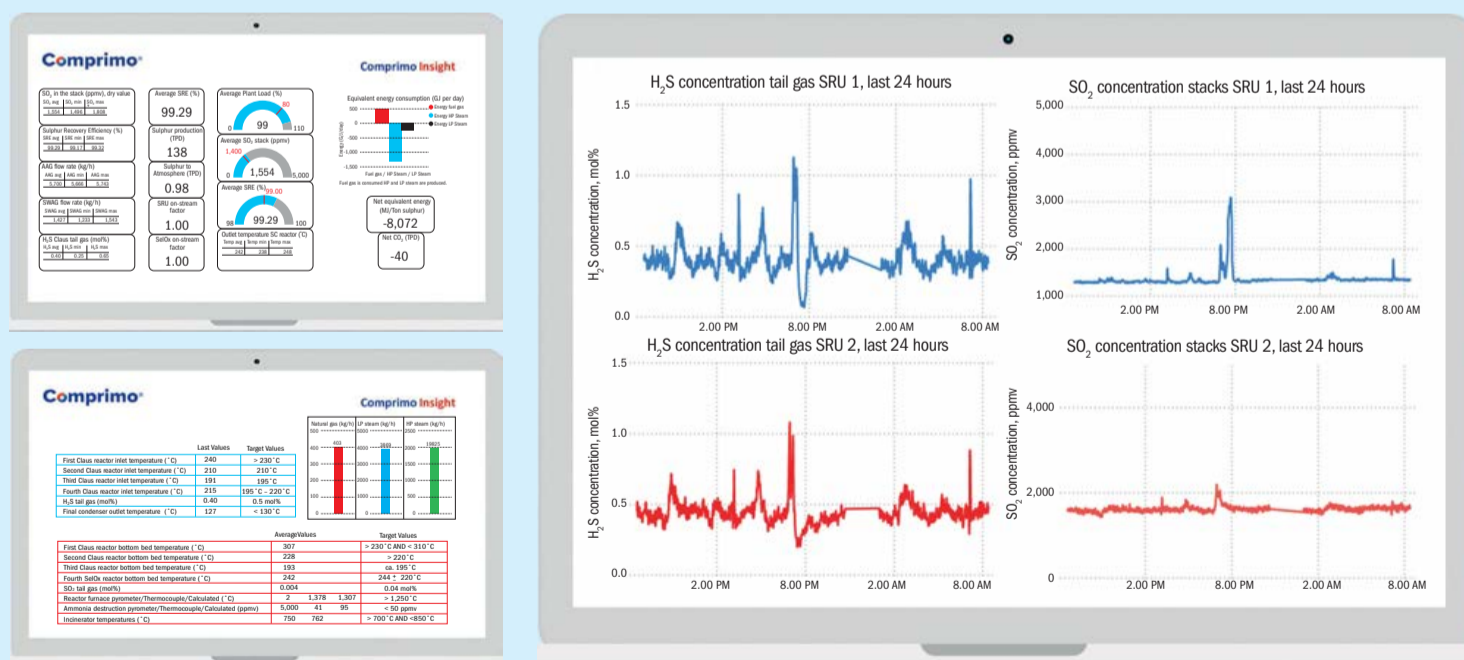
Comprimo

Comprimo Insight

$SO_2$ in the stack (ppmv), dry value
$SO_2$ avg | $SO_2$ min | $SO_2$ max
1,554 | 1,466 | 1,608

Sulphur Recovery Efficiency (%)
SRE avg | SRE min | SRE max
99.29 | 99.17 | 99.33

AAG flow rate (kg/h)
AAG avg | AAG min | AAG max
5,700 | 5,666 | 5,743

SWAG flow rate (kg/h)
SWAG avg | SWAG min | SWAG max
1,427 | 1,233 | 1,543

$H_2S$ Claus tail gas (mol%)
$H_2S$ avg | $H_2S$ min | $H_2S$ max
0.40 | 0.25 | 0.65

Average SRE (%)
99.29

Sulphur production (TPD)
138

Sulphur to Atmosphere (TPD)
0.98

SRU on-stream factor
1.00

SelOx on-stream factor
1.00

Average Plant Load (%)
80
0 99 110

Average $SO_2$ stack (ppmv)
1,400
0 1,554 5,000

Average SRE (%) 99.00
98 99.29 100

Outlet temperature SC reactor (°C)
Temp avg | Temp min | Temp max
243 | 238 | 249

Equivalent energy consumption (GJ per day)
Energy fuel gas
Energy HP Steam
Energy LP Steam
500
0
-500
-1,000
-1,500
Fuel gas / HP Steam / LP Steam
Fuel gas is consumed HP and LP steam are produced.

Net equivalent energy (MJ/Ton sulphur)
-8,072

Net $CO_2$ (TPD)
-40

Comprimo

Comprimo Insight

| | Last Values | Target Values |
|---|---|---|
| First Claus reactor inlet temperature (°C) | 240 | > 230°C |
| Second Claus reactor inlet temperature (°C) | 210 | 210°C |
| Third Claus reactor inlet temperature (°C) | 191 | 195°C |
| Fourth Claus reactor inlet temperature (°C) | 215 | 195°C - 220°C |
| $H_2S$ tail gas (mol%) | 0.40 | 0.5 mol% |
| Final condenser outlet temperature (°C) | 127 | < 130°C |

Natural gas (kg/h) 403
LP steam (kg/h) 3669
HP steam (kg/h) 10825

| | AverageValues | Target Values |
|---|---|---|
| First Claus reactor bottom bed temperature (°C) | 307 | > 230°C AND < 310°C |
| Second Claus reactor bottom bed temperature (°C) | 228 | > 220°C |
| Third Claus reactor bottom bed temperature (°C) | 193 | ca. 195°C |
| Fourth SelOx reactor bottom bed temperature (°C) | 242 | 244 ± 220°C |
| $SO_2$ tail gas (mol%) | 0.004 | 0.04 mol% |
| Reactor furnace pyrometer/Thermocouple/Calculated (°C) | 2 1,378 1,307 | > 1,250°C |
| Ammonia destruction pyrometer/Thermocouple/Calculated (ppmv) | 5,000 41 95 | < 50 ppmv |
| Incinerator temperatures (°C) | 750 762 | > 700°C AND <850°C |

$H_2S$ concentration tail gas SRU 1, last 24 hours
$H_2S$ concentration, mol%
1.5 1.0 0.5 0.0
2.00 PM 8.00 PM 2.00 AM 8.00 AM

$SO_2$ concentration stacks SRU 1, last 24 hours
$SO_2$ concentration, ppmv
5,000 4,000 3,000 2,000 1,000
2.00 PM 8.00 PM 2.00 AM 8.00 AM

$H_2S$ concentration tail gas SRU 2, last 24 hours
$H_2S$ concentration, mol%
1.5 1.0 0.5 0.0
2.00 PM 8.00 PM 2.00 AM 8.00 AM

$SO_2$ concentration stacks SRU 2, last 24 hours
$SO_2$ concentration, ppmv
4,000 2,000 0
2.00 PM 8.00 PM 2.00 AM 8.00 AM